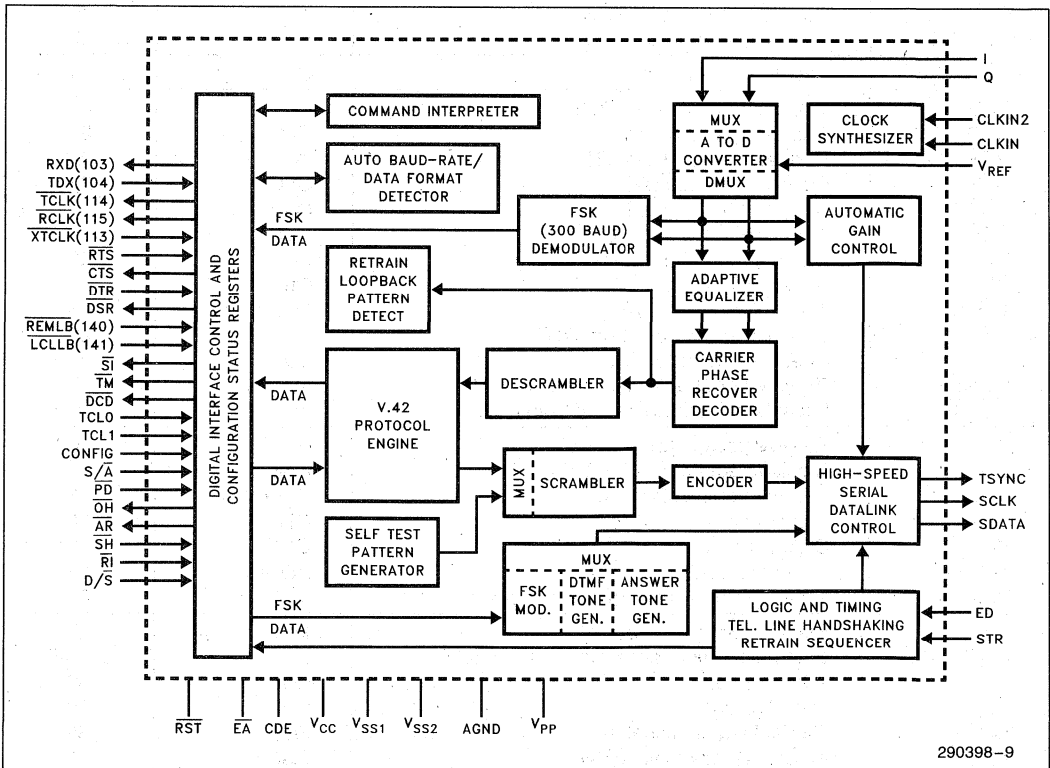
RXD(103)
TDX(104)
$\overline{TCLK}$(114)
$\overline{RCLK}$(115)
$\overline{XTCLK}$(113)
$\overline{RTS}$
$\overline{CTS}$
$\overline{DTR}$
$\overline{DSR}$
$\overline{REMLB}$(140)
$\overline{LCLLB}$(141)
$\overline{SI}$
$\overline{TM}$
$\overline{DCD}$
TCL0
TCL1
CONFIG
S/$\overline{A}$
$\overline{PD}$
$\overline{OH}$
$\overline{AR}$
$\overline{SH}$
$\overline{RI}$
D/$\overline{S}$

DIGITAL INTERFACE CONTROL AND CONFIGURATION STATUS REGISTERS

COMMAND INTERPRETER

AUTO BAUD-RATE/ DATA FORMAT DETECTOR

FSK DATA

FSK (300 BAUD) DEMODULATOR

RETRAIN LOOPBACK PATTERN DETECT

DATA

V.42 PROTOCOL ENGINE

DESCRAMBLER

DATA

MUX

SCRAMBLER

ENCODER

SELF TEST PATTERN GENERATOR

MUX
FSK MOD.
DTMF TONE GEN.
ANSWER TONE GEN.

FSK
DATA

I
Q

MUX
A TO D CONVERTER
DMUX

CLOCK SYNTHESIZER

CLKIN2
CLKIN
$V_{REF}$

AUTOMATIC GAIN CONTROL

ADAPTIVE EQUALIZER

CARRIER PHASE RECOVER DECODER

HIGH-SPEED SERIAL DATALINK CONTROL

TSYNC
SCLK
SDATA

LOGIC AND TIMING TEL. LINE HANDSHAKING RETRAIN SEQUENCER

ED
STR

$\overline{RST}$ $\overline{EA}$ CDE $V_{CC}$ $V_{SS1}$ $V_{SS2}$ AGND $V_{PP}$

290398-9